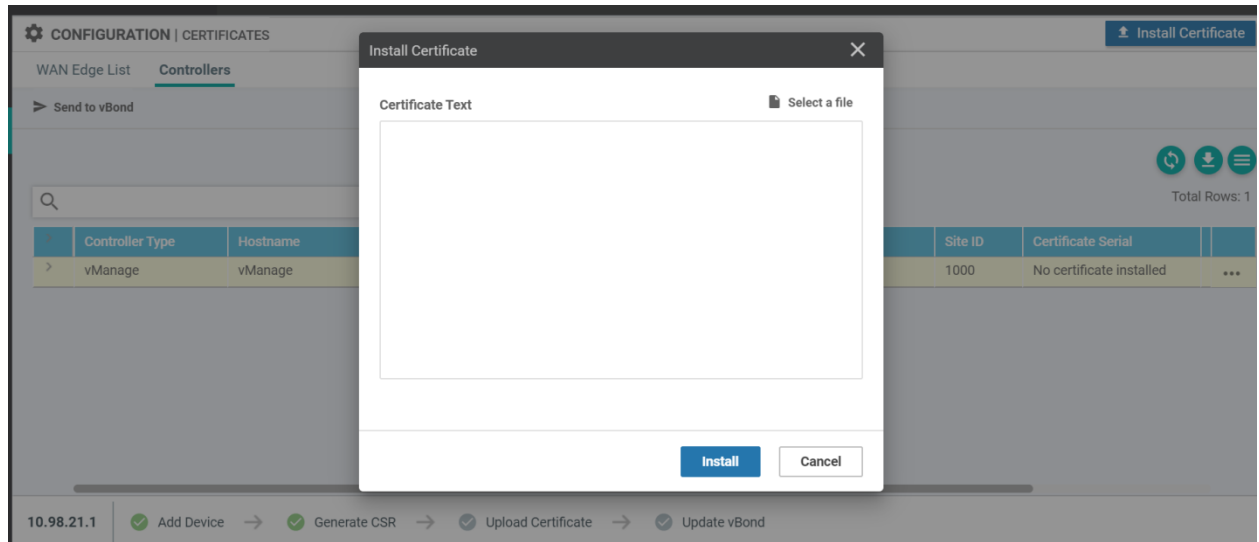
CONFIGURATION | CERTIFICATES

Install Certificate

WAN Edge List Controllers

Send to vBond

Total Rows: 1

| | Controller Type | Hostname | Site ID | Certificate Serial | |
|---|---|---|---|---|---|
| > | vManage | vManage | 1000 | No certificate installed | ... |

Install Certificate

Certificate Text

Select a file

Install Cancel

10.98.21.1 Add Device → Generate CSR → Upload Certificate → Update vBond